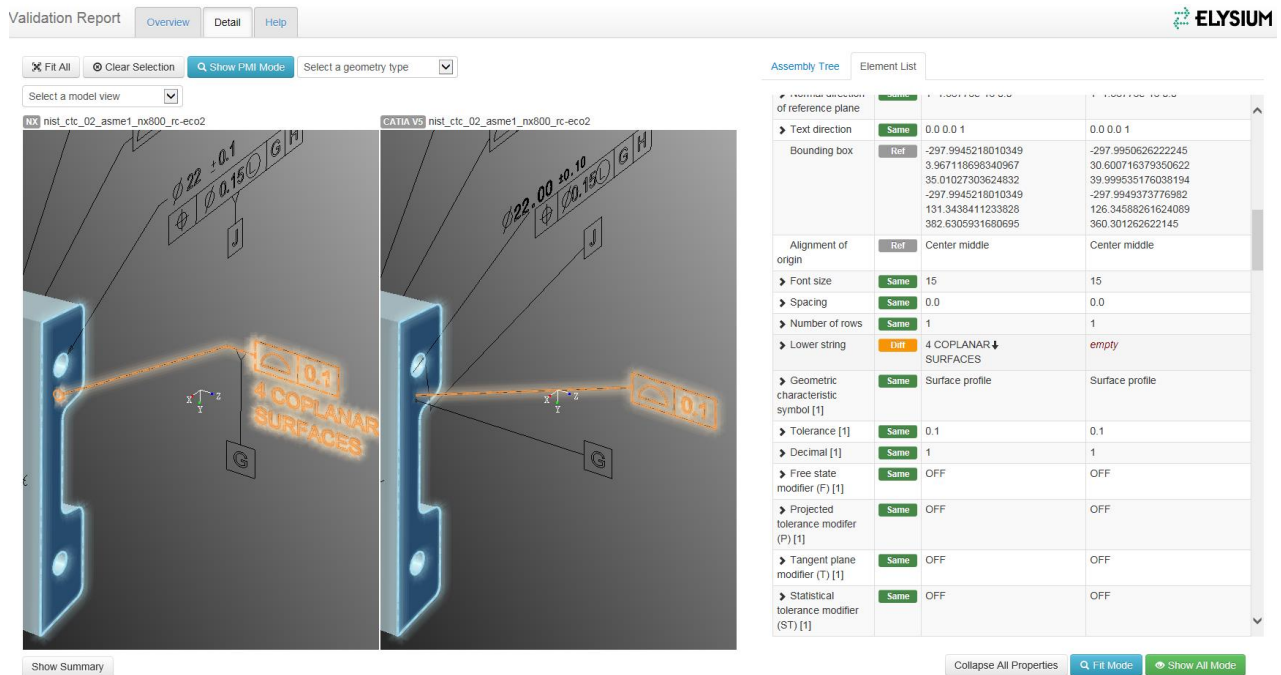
Validation Report Overview Detail Help

ELYSIUM

Fit All Clear Selection Show PMI Mode Select a geometry type

Select a model view

NX nist_ctc_02_asme1_nx800_rc-eco2

CATIA V5 nist_ctc_02_asme1_nx800_rc-eco2

$\varnothing 22 \pm 0.1$ $\varnothing 0.15$ G H

J

0.1 4 COPLANAR SURFACES

G

$\varnothing 22.00 \pm 0.10$ $\varnothing 0.15$ G H

J

0.1

G

Assembly Tree Element List

| | | | |
|---|---|---|---|
| Normal direction of reference plane | Same | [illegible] | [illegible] |
| Text direction | Same | 0.0 0.0 1 | 0.0 0.0 1 |
| Bounding box | Ref | -297.9945218010349 3.967118698340967 35.01027303624832 -297.9945218010349 131.3438411233828 382.6305931680695 | -297.9950626222245 30.600716379350622 39.999535176038194 -297.9949373776982 126.34588261624089 360.301262622145 |
| Alignment of origin | Ref | Center middle | Center middle |
| Font size | Same | 15 | 15 |
| Spacing | Same | 0.0 | 0.0 |
| Number of rows | Same | 1 | 1 |
| Lower string | Diff | 4 COPLANAR SURFACES | empty |
| Geometric characteristic symbol [1] | Same | Surface profile | Surface profile |
| Tolerance [1] | Same | 0.1 | 0.1 |
| Decimal [1] | Same | 1 | 1 |
| Free state modifier (F) [1] | Same | OFF | OFF |
| Projected tolerance modifer (P) [1] | Same | OFF | OFF |
| Tangent plane modifier (T) [1] | Same | OFF | OFF |
| Statistical tolerance modifier (ST) [1] | Same | OFF | OFF |

Show Summary

Collapse All Properties Fit Mode Show All Mode